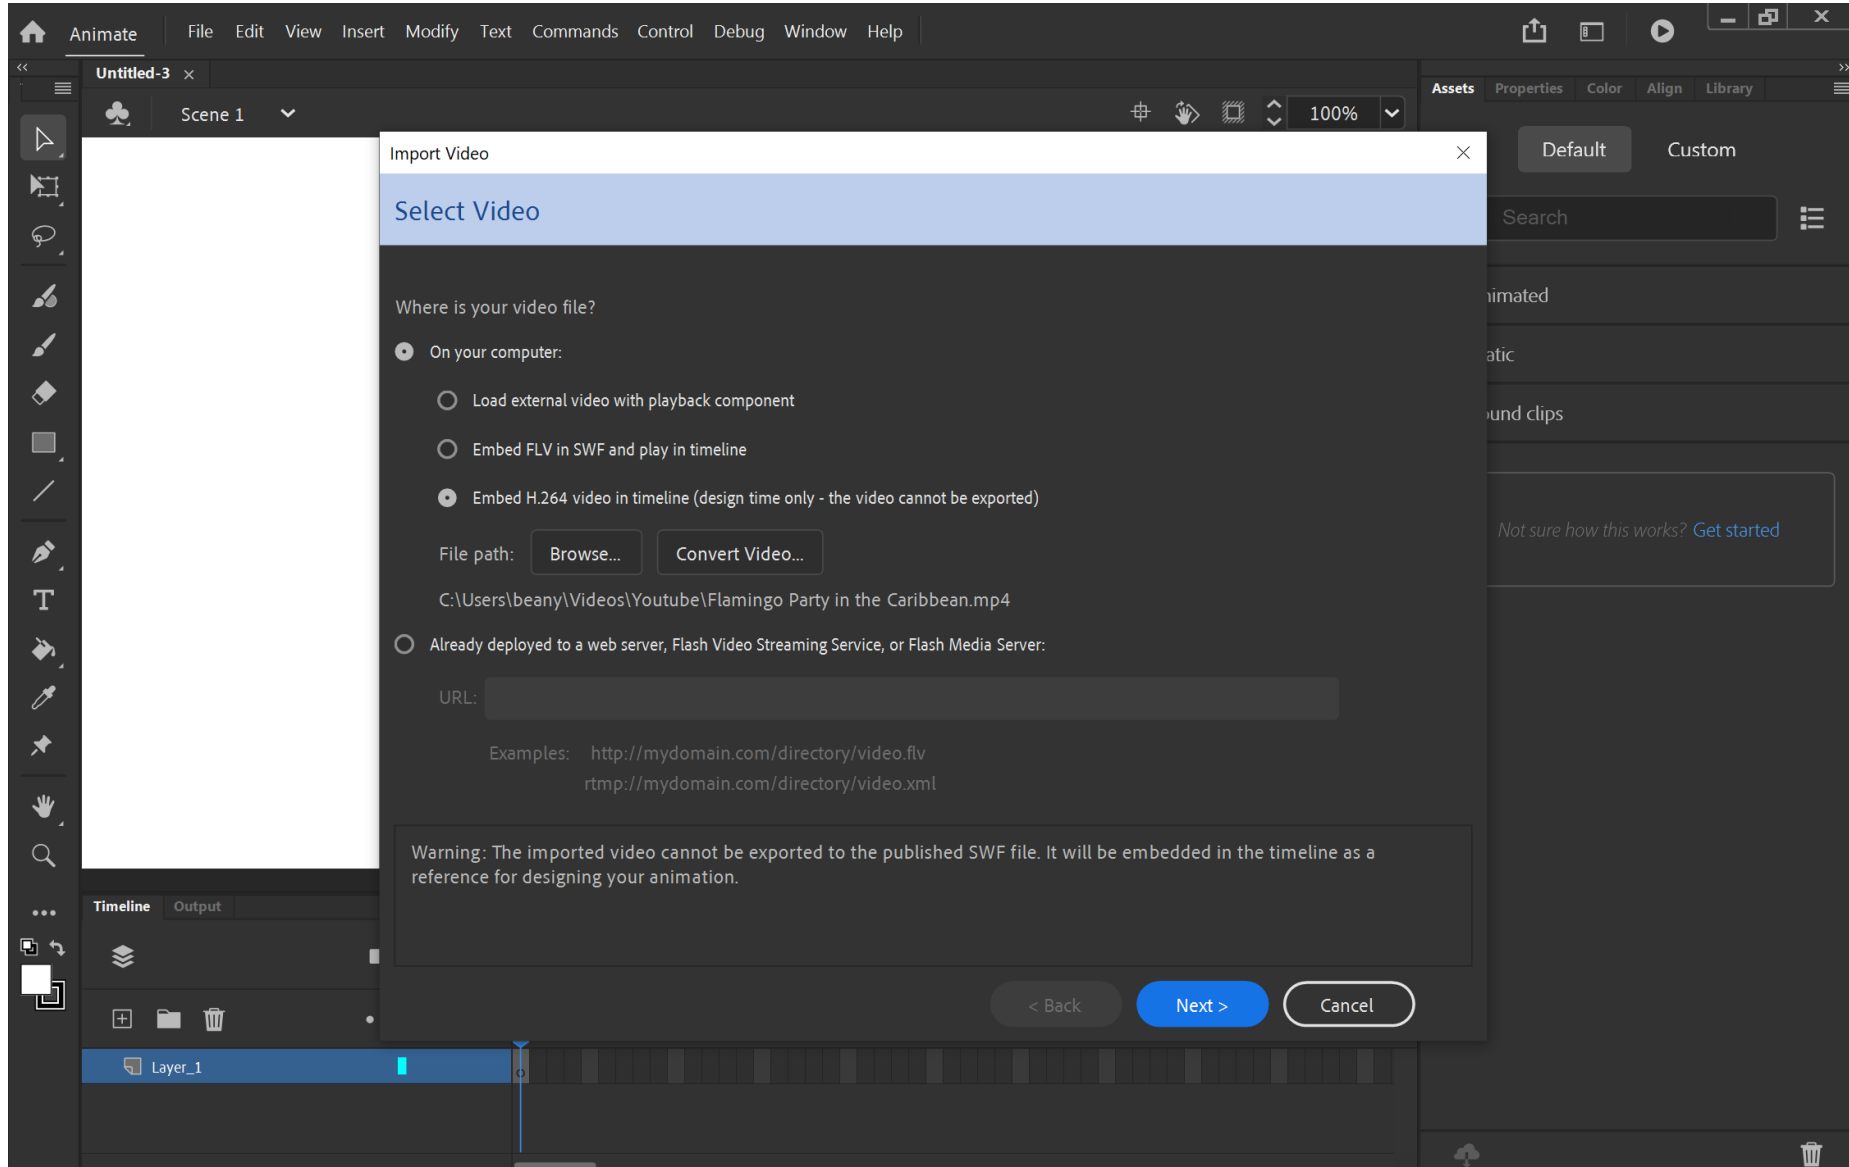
Animate File Edit View Insert Modify Text Commands Control Debug Window Help

Untitled-3 ×

Scene 1

100%

Assets Properties Color Align Library

Default Custom

Search

nimated

atic

und clips

Not sure how this works? Get started

Import Video ×

Select Video

Where is your video file?

On your computer:

Load external video with playback component

Embed FLV in SWF and play in timeline

Embed H.264 video in timeline (design time only - the video cannot be exported)

File path: Browse... Convert Video...

C:\Users\beany\Videos\Youtube\Flamingo Party in the Caribbean.mp4

Already deployed to a web server, Flash Video Streaming Service, or Flash Media Server:

URL:

Examples: http://mydomain.com/directory/video.flv
rtmp://mydomain.com/directory/video.xml

Warning: The imported video cannot be exported to the published SWF file. It will be embedded in the timeline as a reference for designing your animation.

< Back Next > Cancel

Timeline Output

Layer_1